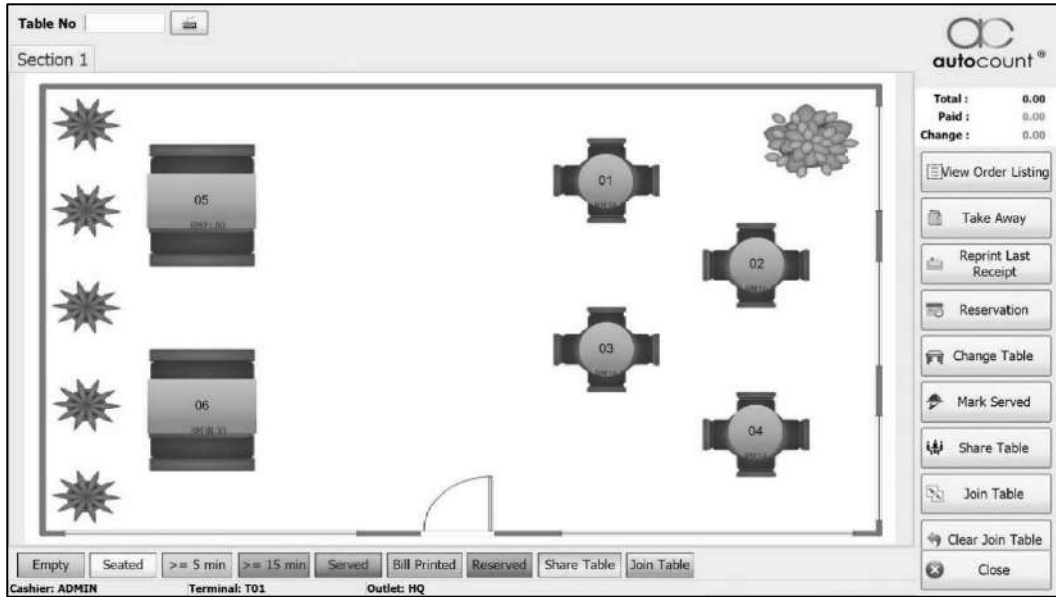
Table No

Section 1

autocount®

Total : 0.00
Paid : 0.00
Change : 0.00

View Order Listing

Take Away

Reprint Last Receipt

Reservation

Change Table

Mark Served

Share Table

Join Table

Clear Join Table

Close

05
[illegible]

06
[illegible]

01
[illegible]

02
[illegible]

03
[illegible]

04
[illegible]

Empty | Seated | >= 5 min | >= 15 min | Served | Bill Printed | Reserved | Share Table | Join Table

Cashier: ADMIN Terminal: T01 Outlet: HQ